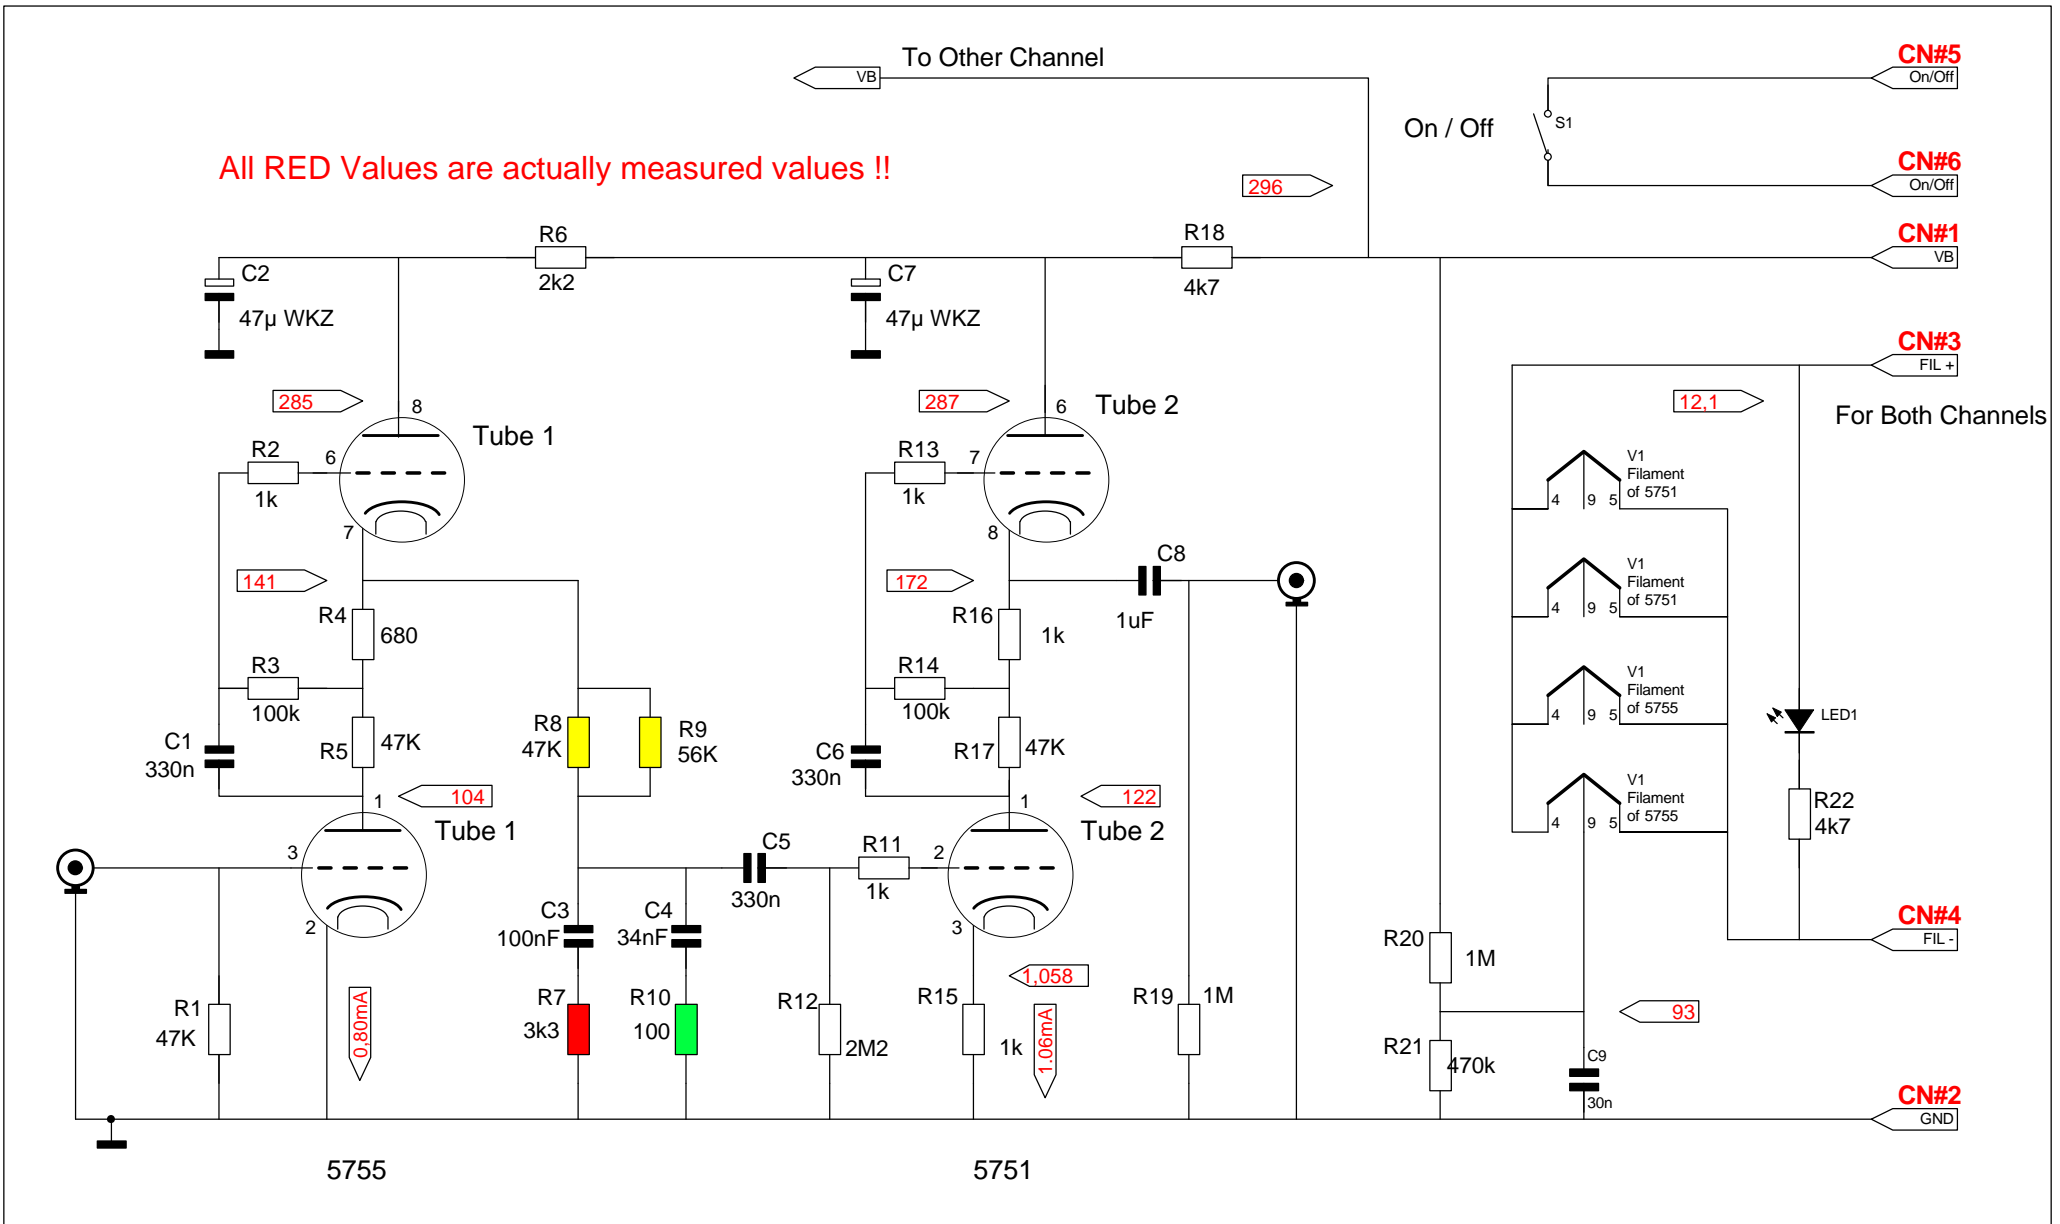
VB
To Other Channel

CN#5
On/Off
On / Off
S1
CN#6
On/Off

All RED Values are actually measured values !!

296

R6
2k2
C2
47µ WKZ
C7
47µ WKZ
R18
4k7
CN#1
VB

CN#3
FIL +
12,1
For Both Channels

285
8
Tube 1
R2
6
1k
7
141
R4
680
R3
100k
R5
47K
C1
330n
104
1
Tube 1
3
2
R1
47K
0,80mA

R8
47K
R9
56K
C3
100nF
C4
34nF
R7
3k3
R10
100
C5
330n
R12
2M2

287
6
Tube 2
R13
7
1k
8
172
R16
1k
R14
100k
R17
47K
C6
330n
122
1
Tube 2
R11
1k
2
3
1,058
R15
1k
1.06mA
C8
1uF
R19
1M

V1
Filament
of 5751
4 9 5
V1
Filament
of 5751
4 9 5
V1
Filament
of 5755
4 9 5
V1
Filament
of 5755
4 9 5
LED1
R22
4k7
CN#4
FIL -
R20
1M
R21
470k
93
C9
30n
CN#2
GND

5755
5751